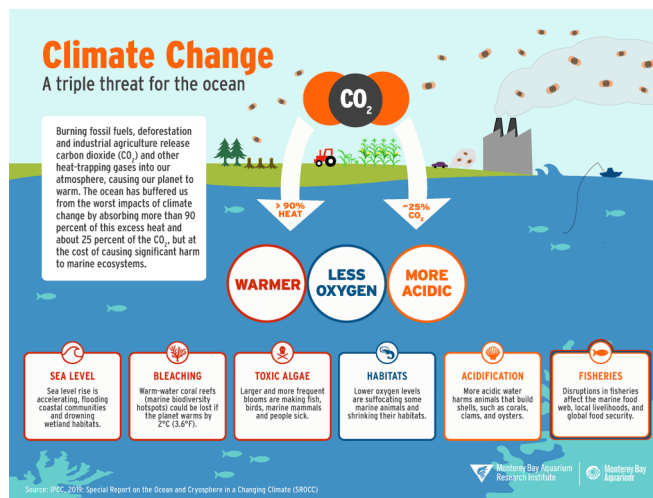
Climate Change
A triple threat for the ocean

$CO_2$

Burning fossil fuels, deforestation and industrial agriculture release carbon dioxide ($CO_2$) and other heat-trapping gases into our atmosphere, causing our planet to warm. The ocean has buffered us from the worst impacts of climate change by absorbing more than 90 percent of this excess heat and about 25 percent of the $CO_2$, but at the cost of causing significant harm to marine ecosystems.

> 90% HEAT

~25% $CO_2$

WARMER

LESS OXYGEN

MORE ACIDIC

SEA LEVEL
Sea level rise is accelerating, flooding coastal communities and drowning wetland habitats.

BLEACHING
Warm-water coral reefs (marine biodiversity hotspots) could be lost if the planet warms by 2°C (3.6°F).

TOXIC ALGAE
Larger and more frequent blooms are making fish, birds, marine mammals and people sick.

HABITATS
Lower oxygen levels are suffocating some marine animals and shrinking their habitats.

ACIDIFICATION
More acidic water harms animals that build shells, such as corals, clams, and oysters.

FISHERIES
Disruptions in fisheries affect the marine food web, local livelihoods, and global food security.

Source: IPCC, 2019: Special Report on the Ocean and Cryosphere in a Changing Climate (SROCC)

Monterey Bay Aquarium Research Institute

Monterey Bay Aquarium